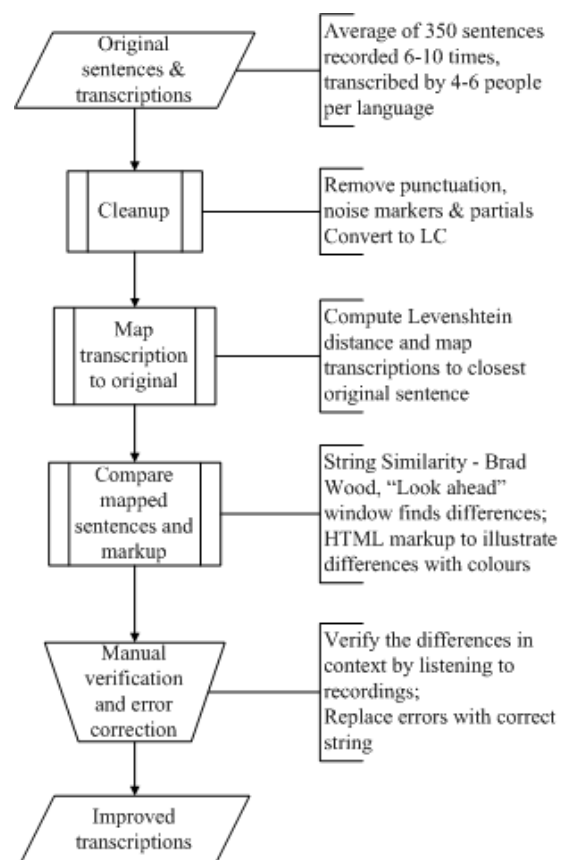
Original sentences & transcriptions

Average of 350 sentences recorded 6-10 times, transcribed by 4-6 people per language

Cleanup

Remove punctuation, noise markers & partials
Convert to LC

Map transcription to original

Compute Levenshtein distance and map transcriptions to closest original sentence

Compare mapped sentences and markup

String Similarity - Brad Wood, “Look ahead” window finds differences; HTML markup to illustrate differences with colours

Manual verification and error correction

Verify the differences in context by listening to recordings;
Replace errors with correct string

Improved transcriptions